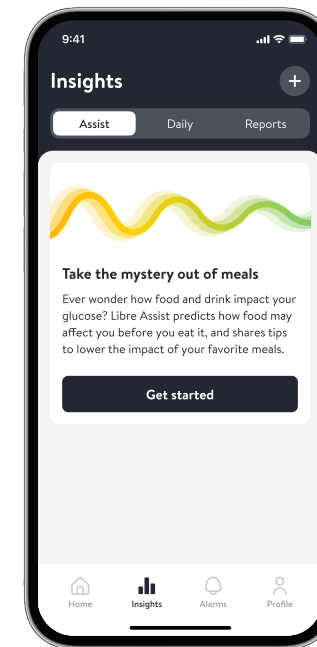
9:41

Insights

+

Assist

Daily

Reports

Take the mystery out of meals

Ever wonder how food and drink impact your glucose? Libre Assist predicts how food may affect you before you eat it, and shares tips to lower the impact of your favorite meals.

Get started

Home

Insights

Alarms

Profile